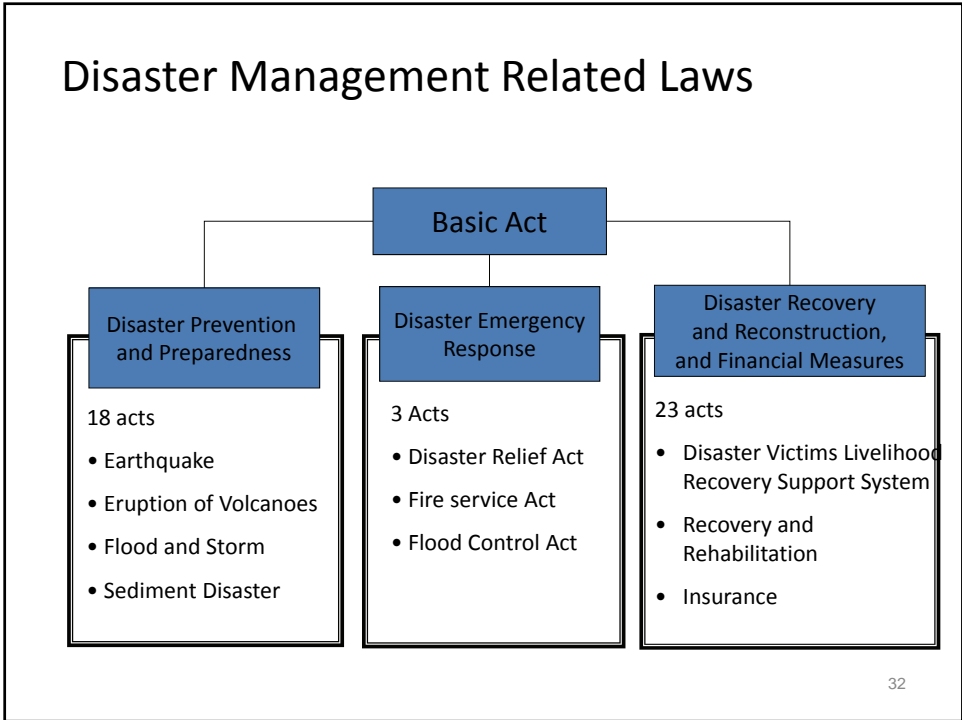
Disaster Management Related Laws

Basic Act

Disaster Prevention and Preparedness

18 acts

- Earthquake
- Eruption of Volcanoes
- Flood and Storm
- Sediment Disaster

Disaster Emergency Response

3 Acts

- Disaster Relief Act
- Fire service Act
- Flood Control Act

Disaster Recovery and Reconstruction, and Financial Measures

23 acts

- Disaster Victims Livelihood Recovery Support System
- Recovery and Rehabilitation
- Insurance

32